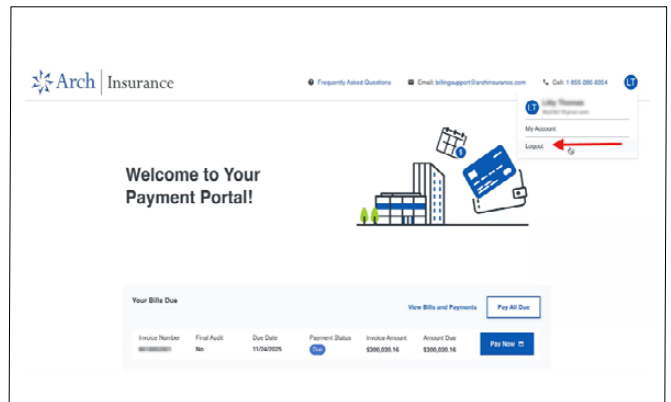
Arch | Insurance

Frequently Asked Questions

Email: billingsupport@archinsurance.com

Call: 1-855-286-8004

LT

LT

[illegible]

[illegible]

My Account

Logout

Welcome to Your Payment Portal!

Your Bills Due

View Bills and Payments

Pay All Due

| Invoice Number | Final Audit | Due Date | Payment Status | Invoice Amount | Amount Due | |
|---|---|---|---|---|---|---|
| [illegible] | No | 11/24/2025 | Due | $300,030.16 | $300,030.16 | Pay Now |